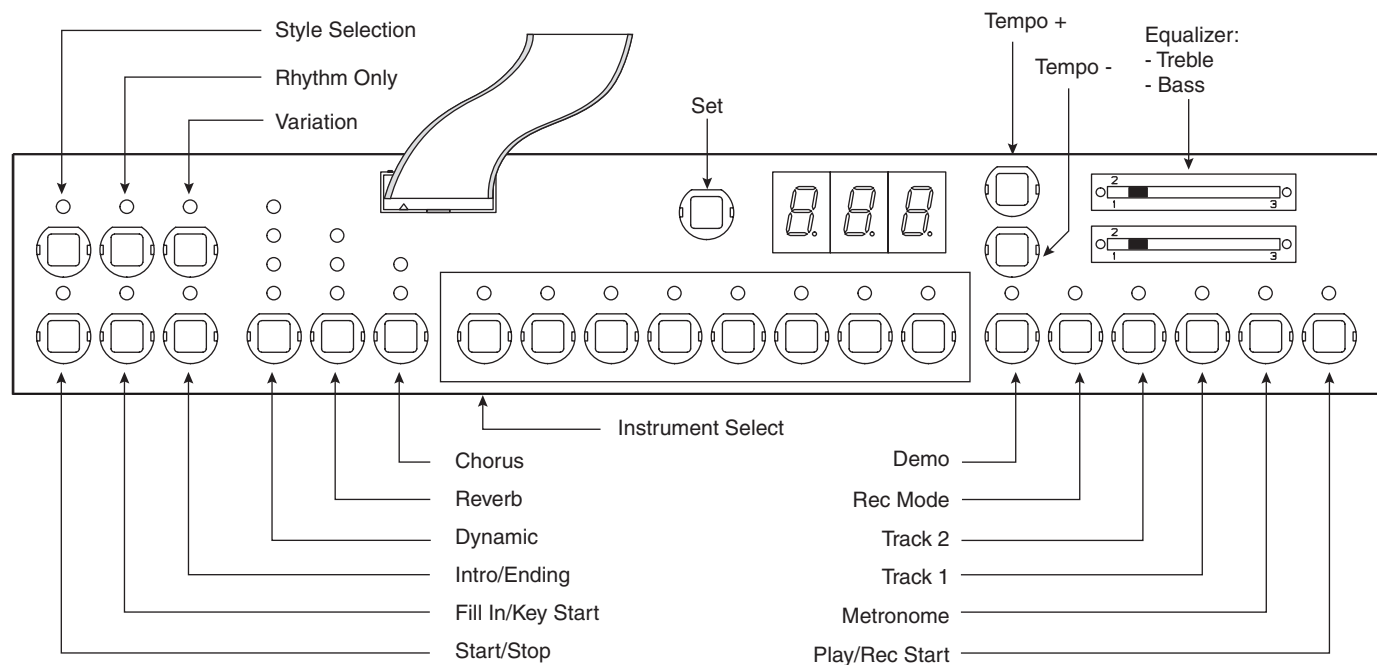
Style Selection

Rhythm Only

Variation

Set

Tempo +

Tempo -

Equalizer:
- Treble
- Bass

2

1

3

2

1

3

Instrument Select

Chorus

Reverb

Dynamic

Intro/Ending

Fill In/Key Start

Start/Stop

Demo

Rec Mode

Track 2

Track 1

Metronome

Play/Rec Start